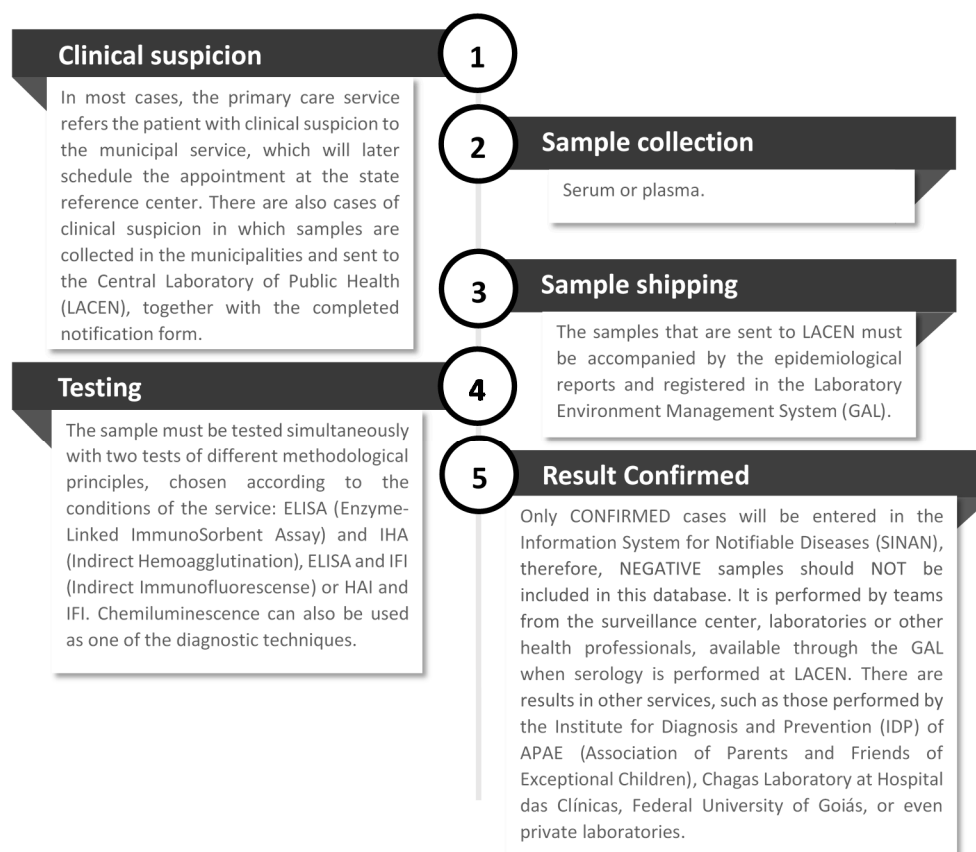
Clinical suspicion

1

In most cases, the primary care service refers the patient with clinical suspicion to the municipal service, which will later schedule the appointment at the state reference center. There are also cases of clinical suspicion in which samples are collected in the municipalities and sent to the Central Laboratory of Public Health (LACEN), together with the completed notification form.

2

Sample collection

Serum or plasma.

3

Sample shipping

The samples that are sent to LACEN must be accompanied by the epidemiological reports and registered in the Laboratory Environment Management System (GAL).

Testing

4

The sample must be tested simultaneously with two tests of different methodological principles, chosen according to the conditions of the service: ELISA (Enzyme-Linked ImmunoSorbent Assay) and IHA (Indirect Hemoagglutination), ELISA and IFI (Indirect Immunofluorescense) or HAI and IFI. Chemiluminescence can also be used as one of the diagnostic techniques.

5

Result Confirmed

Only CONFIRMED cases will be entered in the Information System for Notifiable Diseases (SINAN), therefore, NEGATIVE samples should NOT be included in this database. It is performed by teams from the surveillance center, laboratories or other health professionals, available through the GAL when serology is performed at LACEN. There are results in other services, such as those performed by the Institute for Diagnosis and Prevention (IDP) of APAE (Association of Parents and Friends of Exceptional Children), Chagas Laboratory at Hospital das Clínicas, Federal University of Goiás, or even private laboratories.